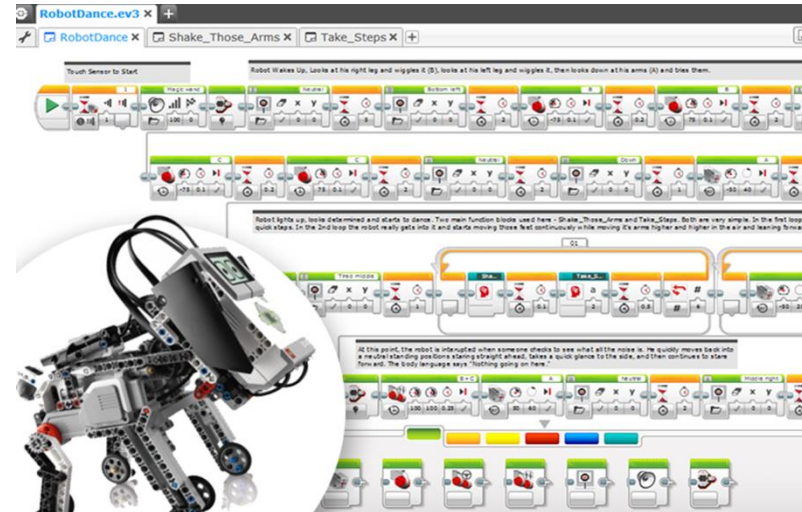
RobotDance.ev3 ×

RobotDance × Shake_Those_Arms × Take_Steps ×

Touch Sensor to Start

Robot Wakes Up. Looks at his right leg and wiggles it (B), looks at his left leg and wiggles it, then looks down at his arms (A) and tries them.

Magic wand

Neutral

Bottom left

B

B

C

C

Neutral

Down

A

Robot lights up, looks determined and starts to dance. Two main function blocks used here - Shake_Those_Arms and Take_Steps. Both are very simple. In the first loop quick steps. In the 2nd loop the robot really gets into it and starts moving those feet continuously while moving it's arms higher and higher in the air and leaning forwa

01

Tired middle

Sha

Take_S

At this point, the robot is interrupted when someone checks to see what all the noise is. He quickly moves back into a neutral standing positions staring straight ahead, takes a quick glance to the side, and then continues to stare forward. The body language says "Nothing going on here."

B+C

A

Neutral

Middle right